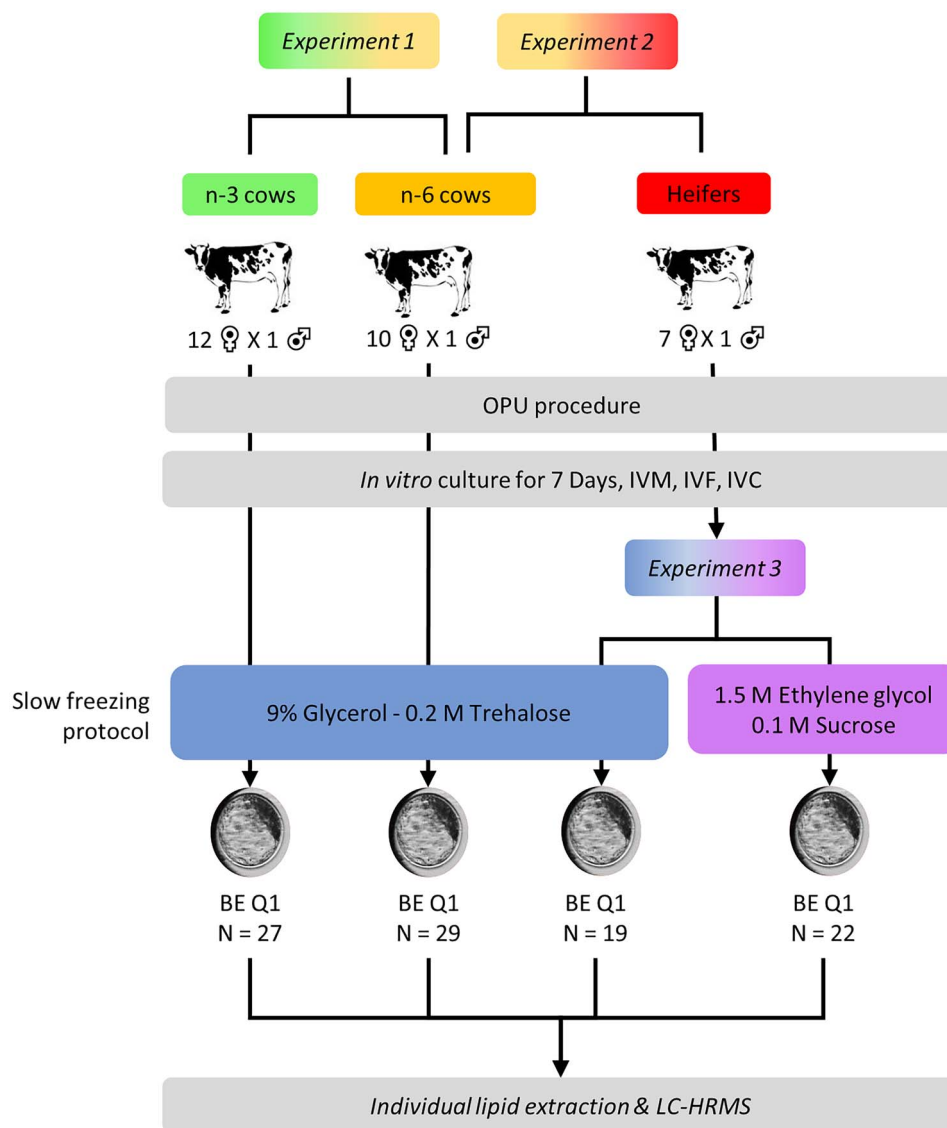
Experiment 1

Experiment 2

n-3 cows

n-6 cows

Heifers

12 ♀ X 1 ♂

10 ♀ X 1 ♂

7 ♀ X 1 ♂

OPU procedure

In vitro culture for 7 Days, IVM, IVF, IVC

Experiment 3

Slow freezing protocol

9% Glycerol - 0.2 M Trehalose

1.5 M Ethylene glycol 0.1 M Sucrose

BE Q1 N = 27

BE Q1 N = 29

BE Q1 N = 19

BE Q1 N = 22

Individual lipid extraction & LC-HRMS